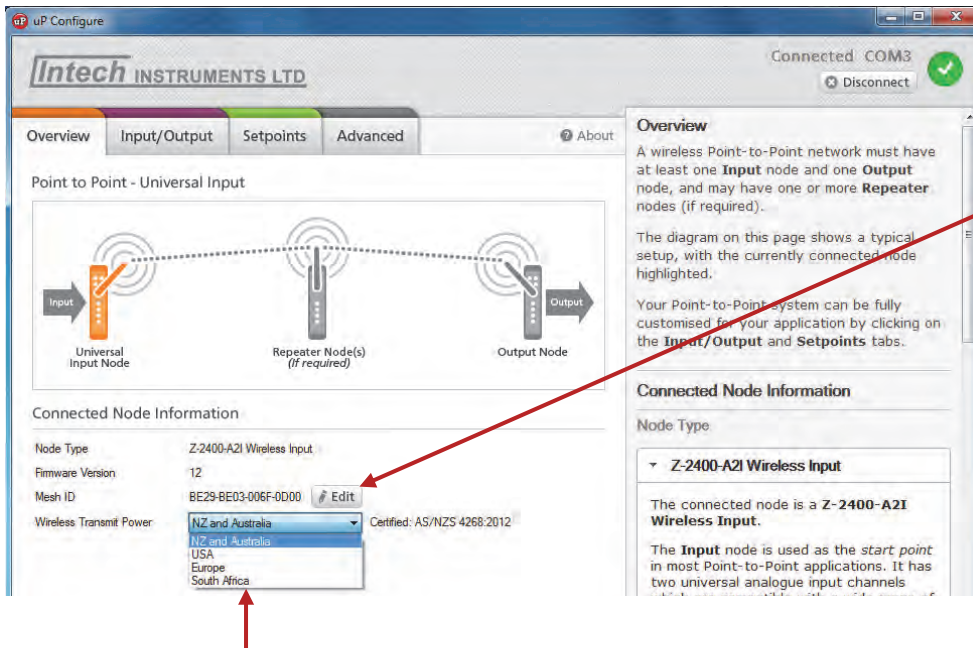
uP Configure

Intech INSTRUMENTS LTD

Connected COM3
Disconnect

Overview | Input/Output | Setpoints | Advanced | About

Point to Point - Universal Input

Input
Output
Universal Input Node
Repeater Node(s) (If required)
Output Node

Connected Node Information

| Node Type | Z-2400-A2I Wireless Input |
|---|---|
| Firmware Version | 12 |
| Mesh ID | BE29-BE03-006F-0D00 Edit |
| Wireless Transmit Power | NZ and Australia Certified: AS/NZS 4268:2012 |

NZ and Australia
USA
Europe
South Africa

Overview

A wireless Point-to-Point network must have at least one **Input** node and one **Output** node, and may have one or more **Repeater** nodes (if required).

The diagram on this page shows a typical setup, with the currently connected node highlighted.

Your Point-to-Point system can be fully customised for your application by clicking on the **Input/Output** and **Setpoints** tabs.

Connected Node Information

Node Type

Z-2400-A2I Wireless Input

The connected node is a **Z-2400-A2I Wireless Input**.

The **Input** node is used as the *start point* in most Point-to-Point applications. It has two universal analogue input channels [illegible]